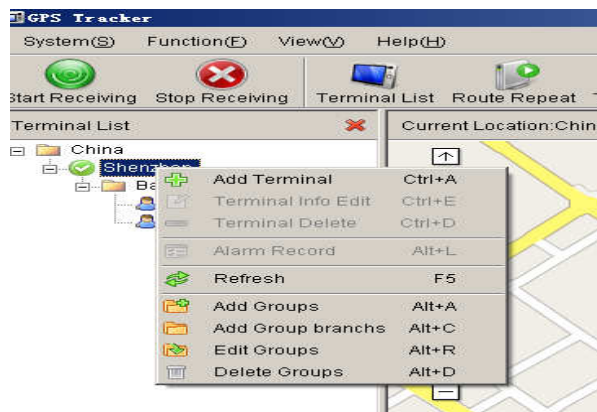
GPS Tracker

System(S) Function(F) View(V) Help(H)

Start Receiving Stop Receiving Terminal List Route Repeat

Terminal List

Current Location:Chin

China

Shenzhen

Ba

Add Terminal Ctrl+A

Terminal Info Edit Ctrl+E

Terminal Delete Ctrl+D

Alarm Record Alt+L

Refresh F5

Add Groups Alt+A

Add Group branchs Alt+C

Edit Groups Alt+R

Delete Groups Alt+D